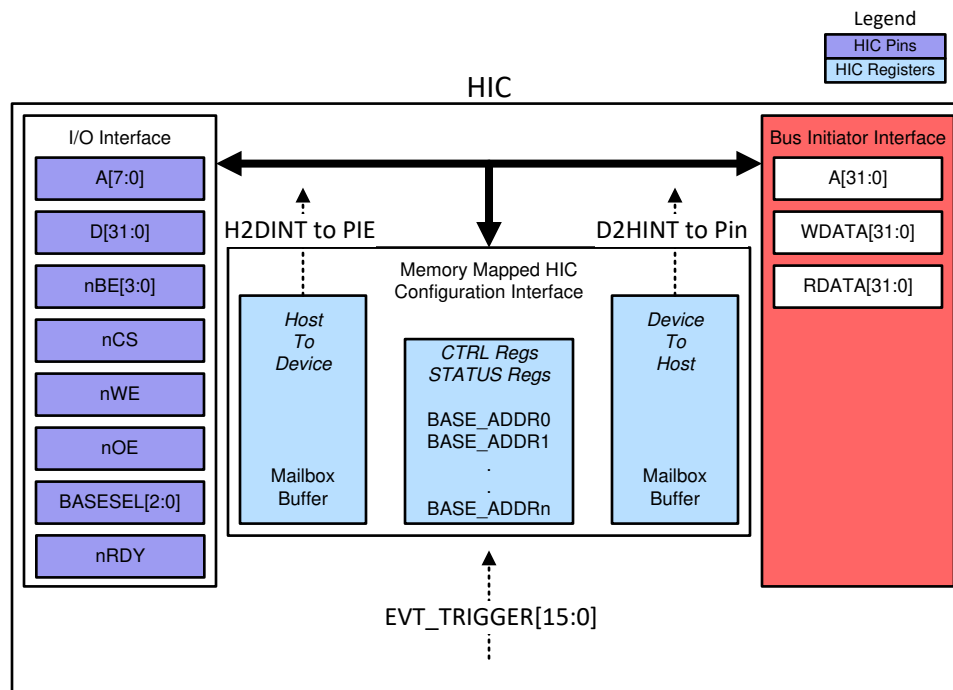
Legend
HIC Pins
HIC Registers

HIC

I/O Interface
A[7:0]
D[31:0]
nBE[3:0]
nCS
nWE
nOE
BASESEL[2:0]
nRDY

H2DINT to PIE

D2HINT to Pin

Memory Mapped HIC Configuration Interface

Host To Device

Mailbox Buffer

CTRL Regs
STATUS Regs

BASE_ADDR0
BASE_ADDR1
.
.
BASE_ADDRn

Device To Host

Mailbox Buffer

Bus Initiator Interface
A[31:0]
WDATA[31:0]
RDATA[31:0]

EVT_TRIGGER[15:0]